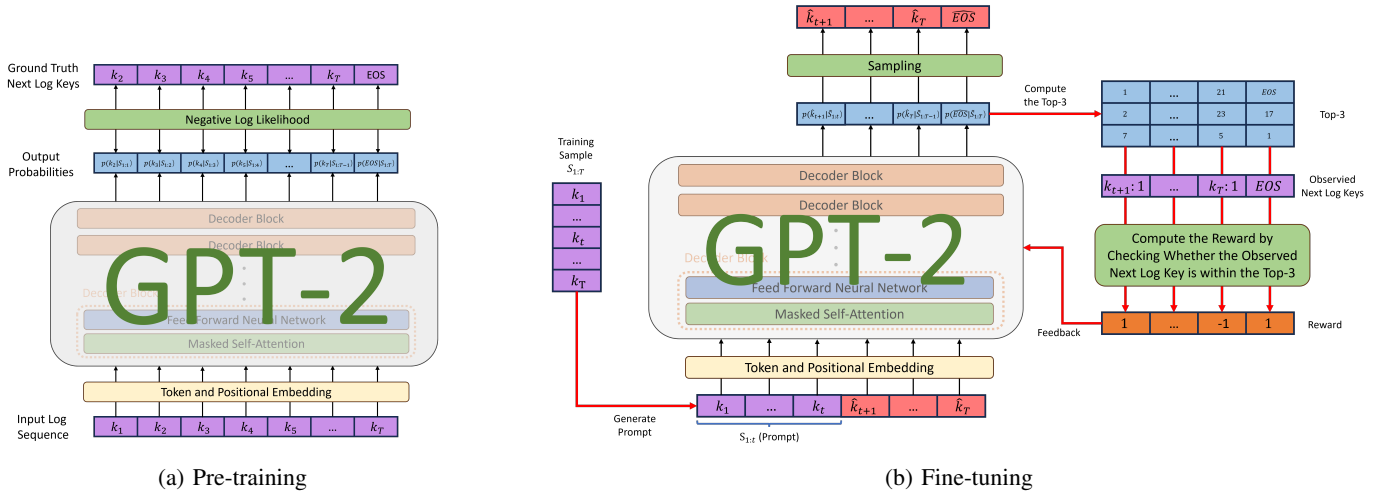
Ground Truth Next Log Keys

| $k_2$ | $k_3$ | $k_4$ | $k_5$ | ... | $k_T$ | EOS |
|---|---|---|---|---|---|---|

Negative Log Likelihood

Output Probabilities

| $p(k_2\|S_{1:1})$ | $p(k_3\|S_{1:2})$ | $p(k_4\|S_{1:3})$ | $p(k_5\|S_{1:4})$ | ... | $p(k_T\|S_{1:T-1})$ | $p(EOS\|S_{1:T})$ |
|---|---|---|---|---|---|---|

Decoder Block

Decoder Block

GPT-2

Decoder Block

Feed Forward Neural Network

Masked Self-Attention

Token and Positional Embedding

Input Log Sequence

| $k_1$ | $k_2$ | $k_3$ | $k_4$ | $k_5$ | ... | $k_T$ |
|---|---|---|---|---|---|---|

(a) Pre-training

| $\hat{k}_{t+1}$ | ... | $\hat{k}_T$ | $\widehat{EOS}$ |
|---|---|---|---|

Sampling

| $p(\hat{k}_{t+1}\|S_{1:t})$ | ... | $p(\hat{k}_T\|\hat{S}_{1:T-1})$ | $p(\widehat{EOS}\|\hat{S}_{1:T})$ |
|---|---|---|---|

Compute the Top-3

| 1 | ... | 21 | EOS |
|---|---|---|---|
| 2 | ... | 23 | 17 |
| 7 | ... | 5 | 1 |

Top-3

Training Sample $S_{1:T}$

| $k_1$ |
|---|
| ... |
| $k_t$ |
| ... |
| $k_T$ |

Decoder Block

Decoder Block

GPT-2

Decoder Block

Feed Forward Neural Network

Masked Self-Attention

| $k_{t+1}$: 1 | ... | $k_T$: 1 | EOS |
|---|---|---|---|

Observed Next Log Keys

Compute the Reward by Checking Whether the Observed Next Log Key is within the Top-3

Feedback

| 1 | ... | -1 | 1 |
|---|---|---|---|

Reward

Token and Positional Embedding

Generate Prompt

| $k_1$ | ... | $k_t$ | $\hat{k}_{t+1}$ | ... | $\hat{k}_T$ |
|---|---|---|---|---|---|

$S_{1:t}$ (Prompt)

(b) Fine-tuning